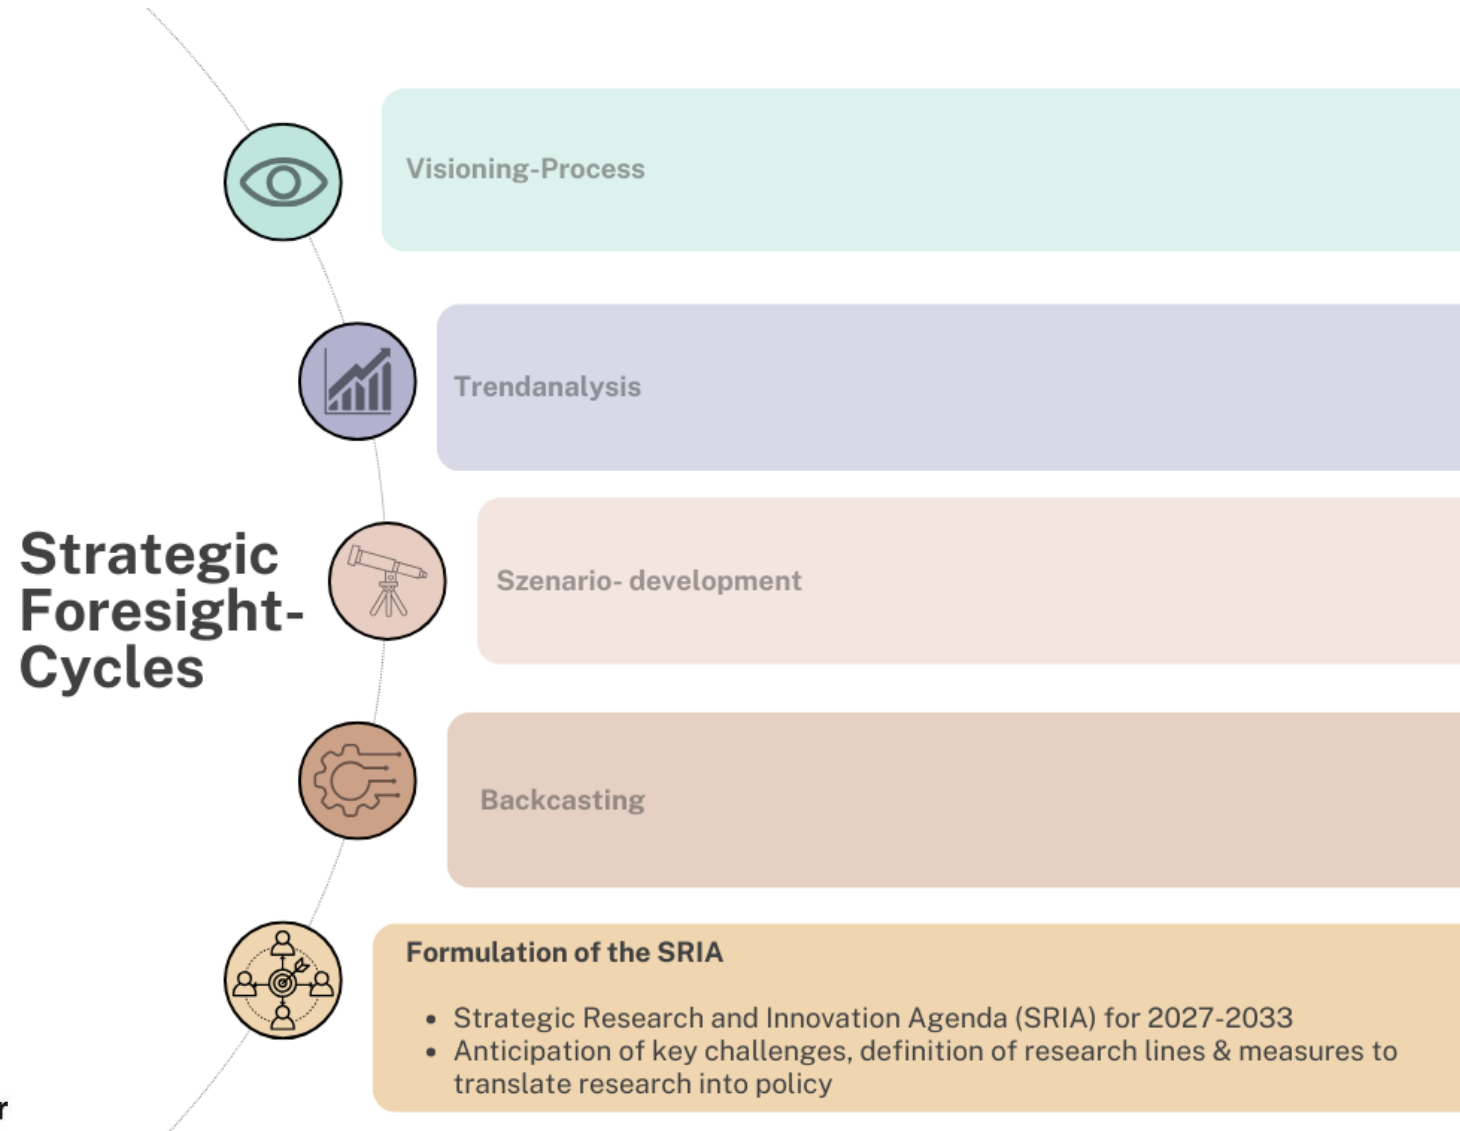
Strategic Foresight-Cycles

Visioning-Process

Trendanalysis

Szenario- development

Backcasting

Formulation of the SRIA

- Strategic Research and Innovation Agenda (SRIA) for 2027-2033
- Anticipation of key challenges, definition of research lines & measures to translate research into policy

r